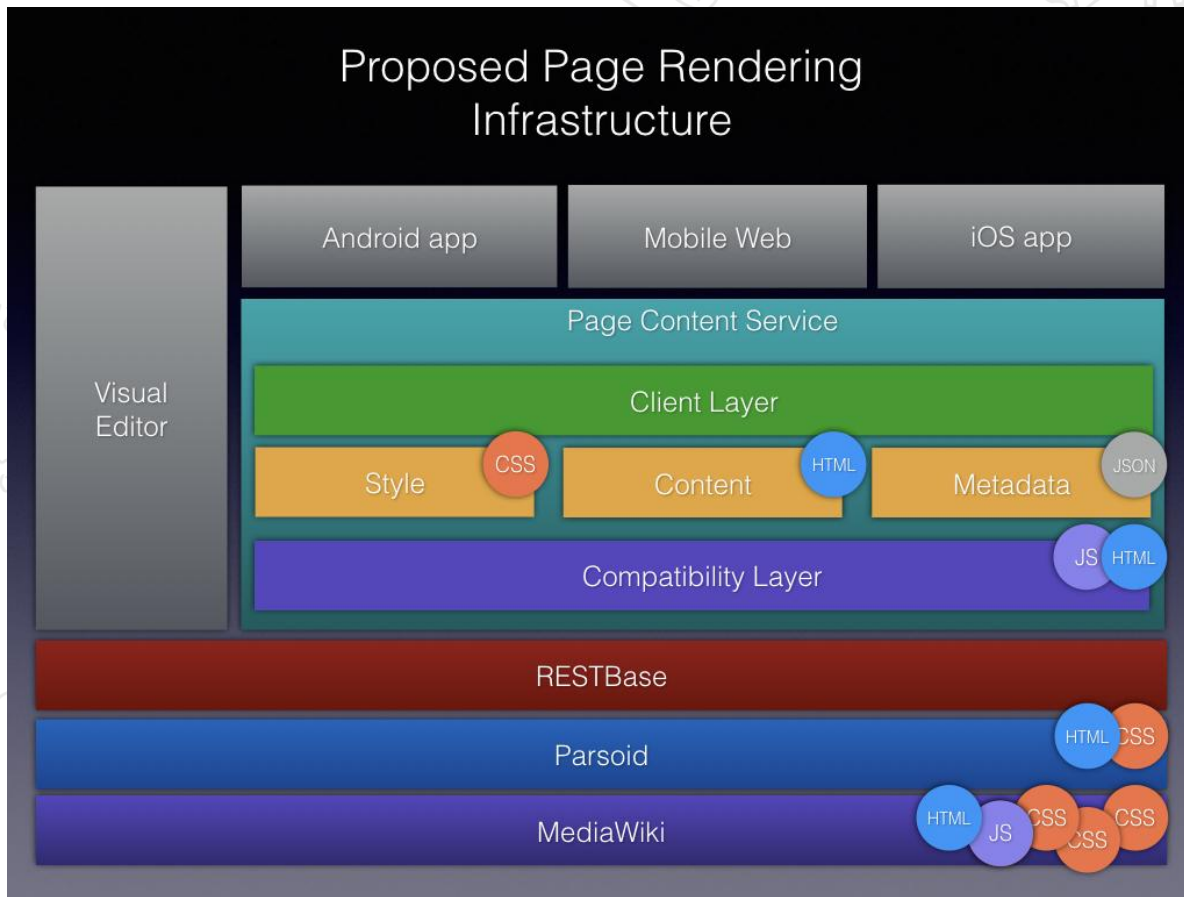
Proposed Page Rendering Infrastructure

Visual Editor

Android app

Mobile Web

iOS app

Page Content Service

Client Layer

Style CSS

Content HTML

Metadata JSON

Compatibility Layer JS HTML

RESTBase

Parsoid HTML CSS

MediaWiki HTML JS CSS CSS CSS